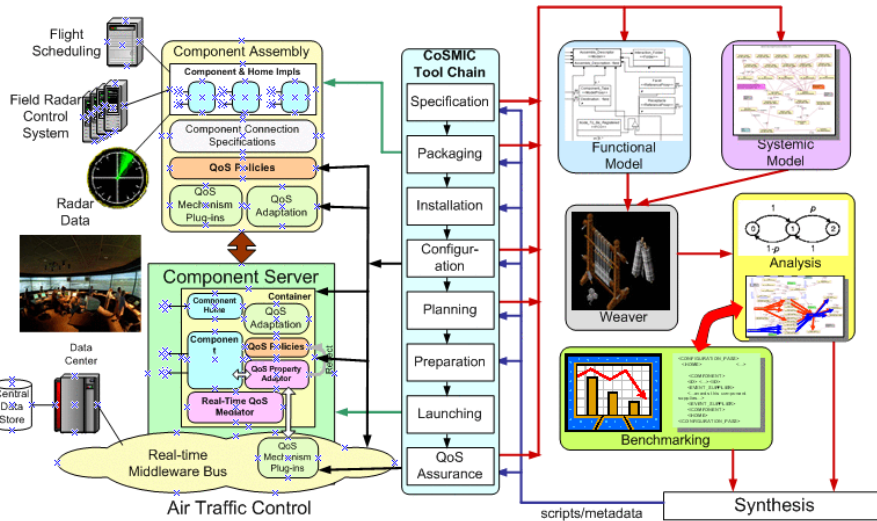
Flight Scheduling

Field Radar Control System

Radar Data

Component Assembly

Component & Home Impls

Component Connection Specifications

QoS Policies

QoS Mechanism Plug-ins

QoS Adaptation

Component Server

Container

Component Home

QoS Adaptation

Componen

QoS Policies

QoS Property Adaptor

Real-Time QoS Mediator

QoS Mechanism Plug-ins

Data Center

Central Data Store

Real-time Middleware Bus

Air Traffic Control

CoSMIC Tool Chain

Specification

Packaging

Installation

Configur-ation

Planning

Preparation

Launching

QoS Assurance

Functional Model

Systemic Model

Weaver

Analysis

1

$p$

0

1

2

$1-p$

1

Benchmarking

Synthesis

scripts/metadata